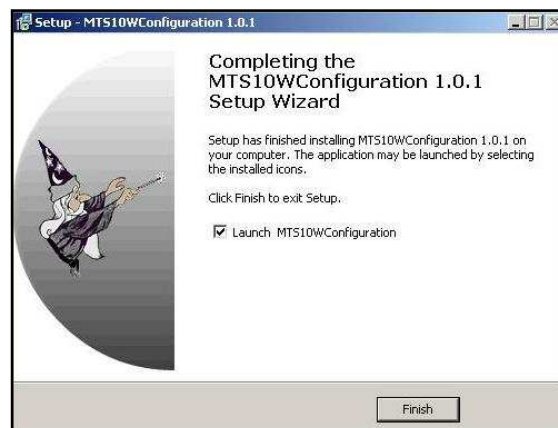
Setup - MTS10WConfiguration 1.0.1

Completing the MTS10WConfiguration 1.0.1 Setup Wizard

Setup has finished installing MTS10WConfiguration 1.0.1 on your computer. The application may be launched by selecting the installed icons.

Click Finish to exit Setup.

☑ Launch MTS10WConfiguration

Finish